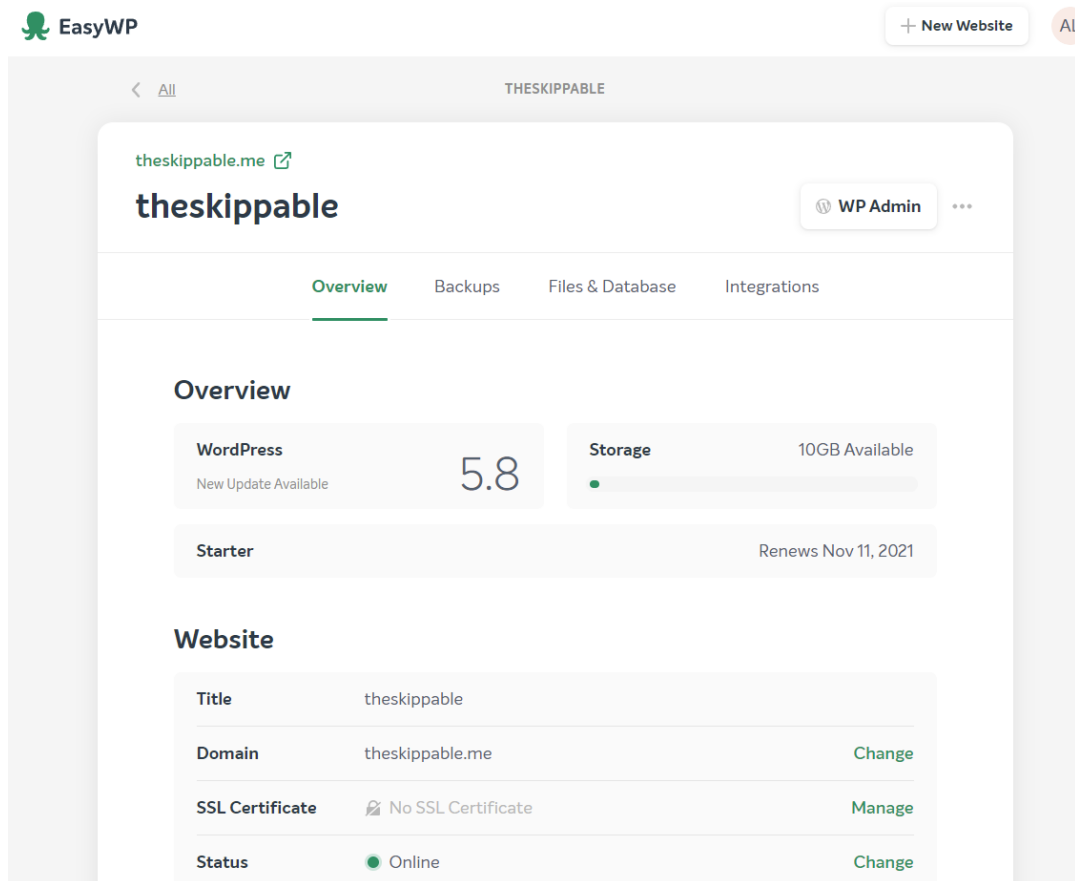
EasyWP

+ New Website

Al

< All

THESKIPPABLE

theskippable.me

theskippable

WP Admin

...

Overview

Backups

Files & Database

Integrations

Overview

WordPress

New Update Available

5.8

Storage

10GB Available

Starter

Renews Nov 11, 2021

Website

| | | |
|---|---|---|
| Title | theskippable | |
| Domain | theskippable.me | Change |
| SSL Certificate | No SSL Certificate | Manage |
| Status | Online | Change |